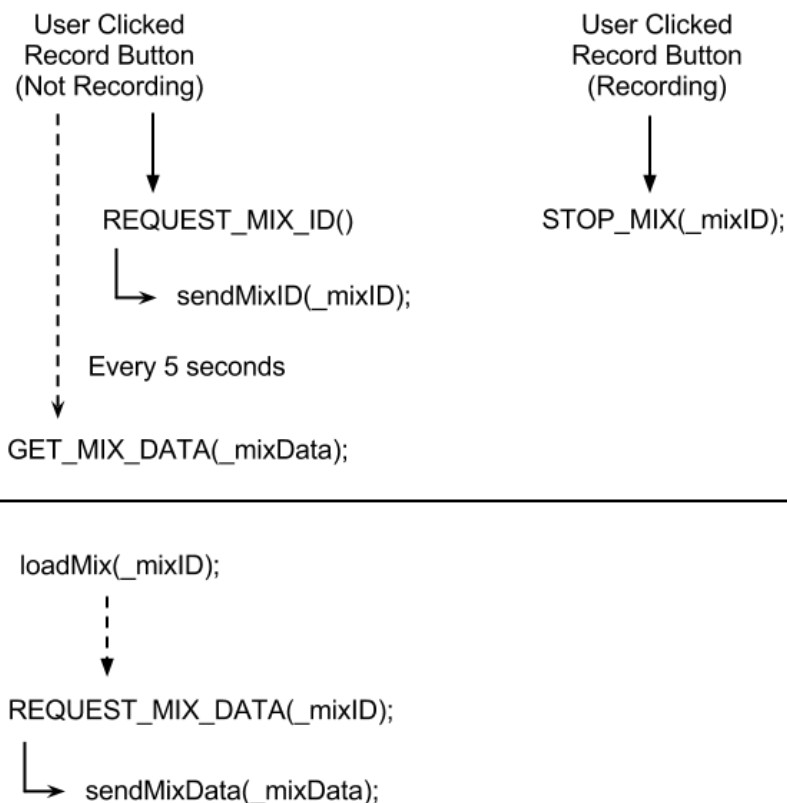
User Clicked Record Button (Not Recording)

User Clicked Record Button (Recording)

REQUEST_MIX_ID()

STOP_MIX(_mixID);

sendMixID(_mixID);

Every 5 seconds

GET_MIX_DATA(_mixData);

loadMix(_mixID);

REQUEST_MIX_DATA(_mixID);

sendMixData(_mixData);